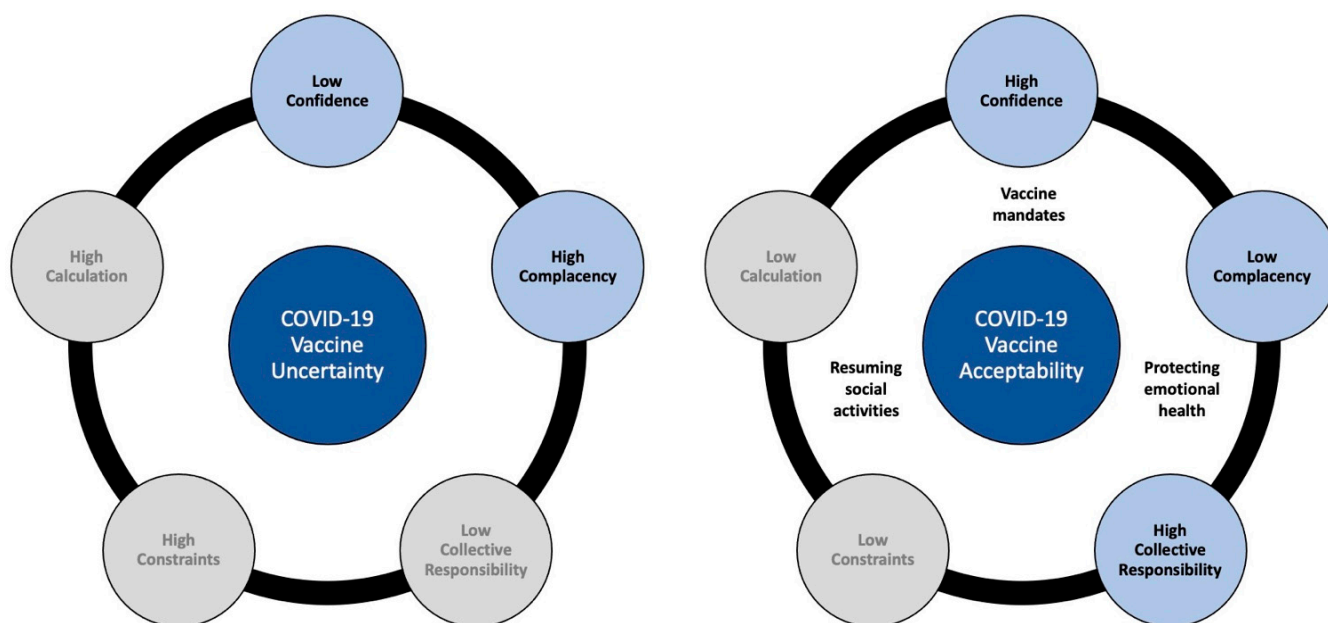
Low Confidence

High Complacency

Low Collective Responsibility

High Constraints

High Calculation

COVID-19 Vaccine Uncertainty

High Confidence

Vaccine mandates

Low Complacency

Protecting emotional health

High Collective Responsibility

Low Constraints

Resuming social activities

Low Calculation

COVID-19 Vaccine Acceptability